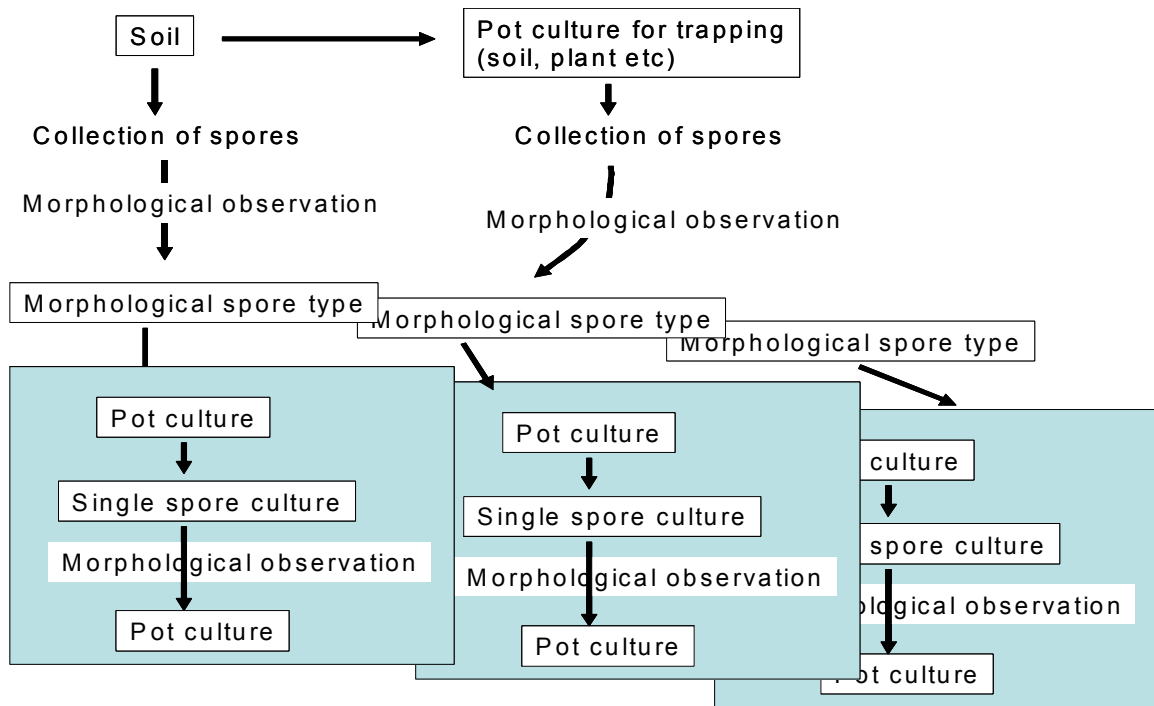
Soil

Pot culture for trapping (soil, plant etc)

Collection of spores

Collection of spores

Morphological observation

Morphological observation

Morphological spore type

Morphological spore type

Morphological spore type

Pot culture

Single spore culture

Morphological observation

Pot culture

Pot culture

Single spore culture

Morphological observation

Pot culture

culture

spore culture

ological observation

ot culture